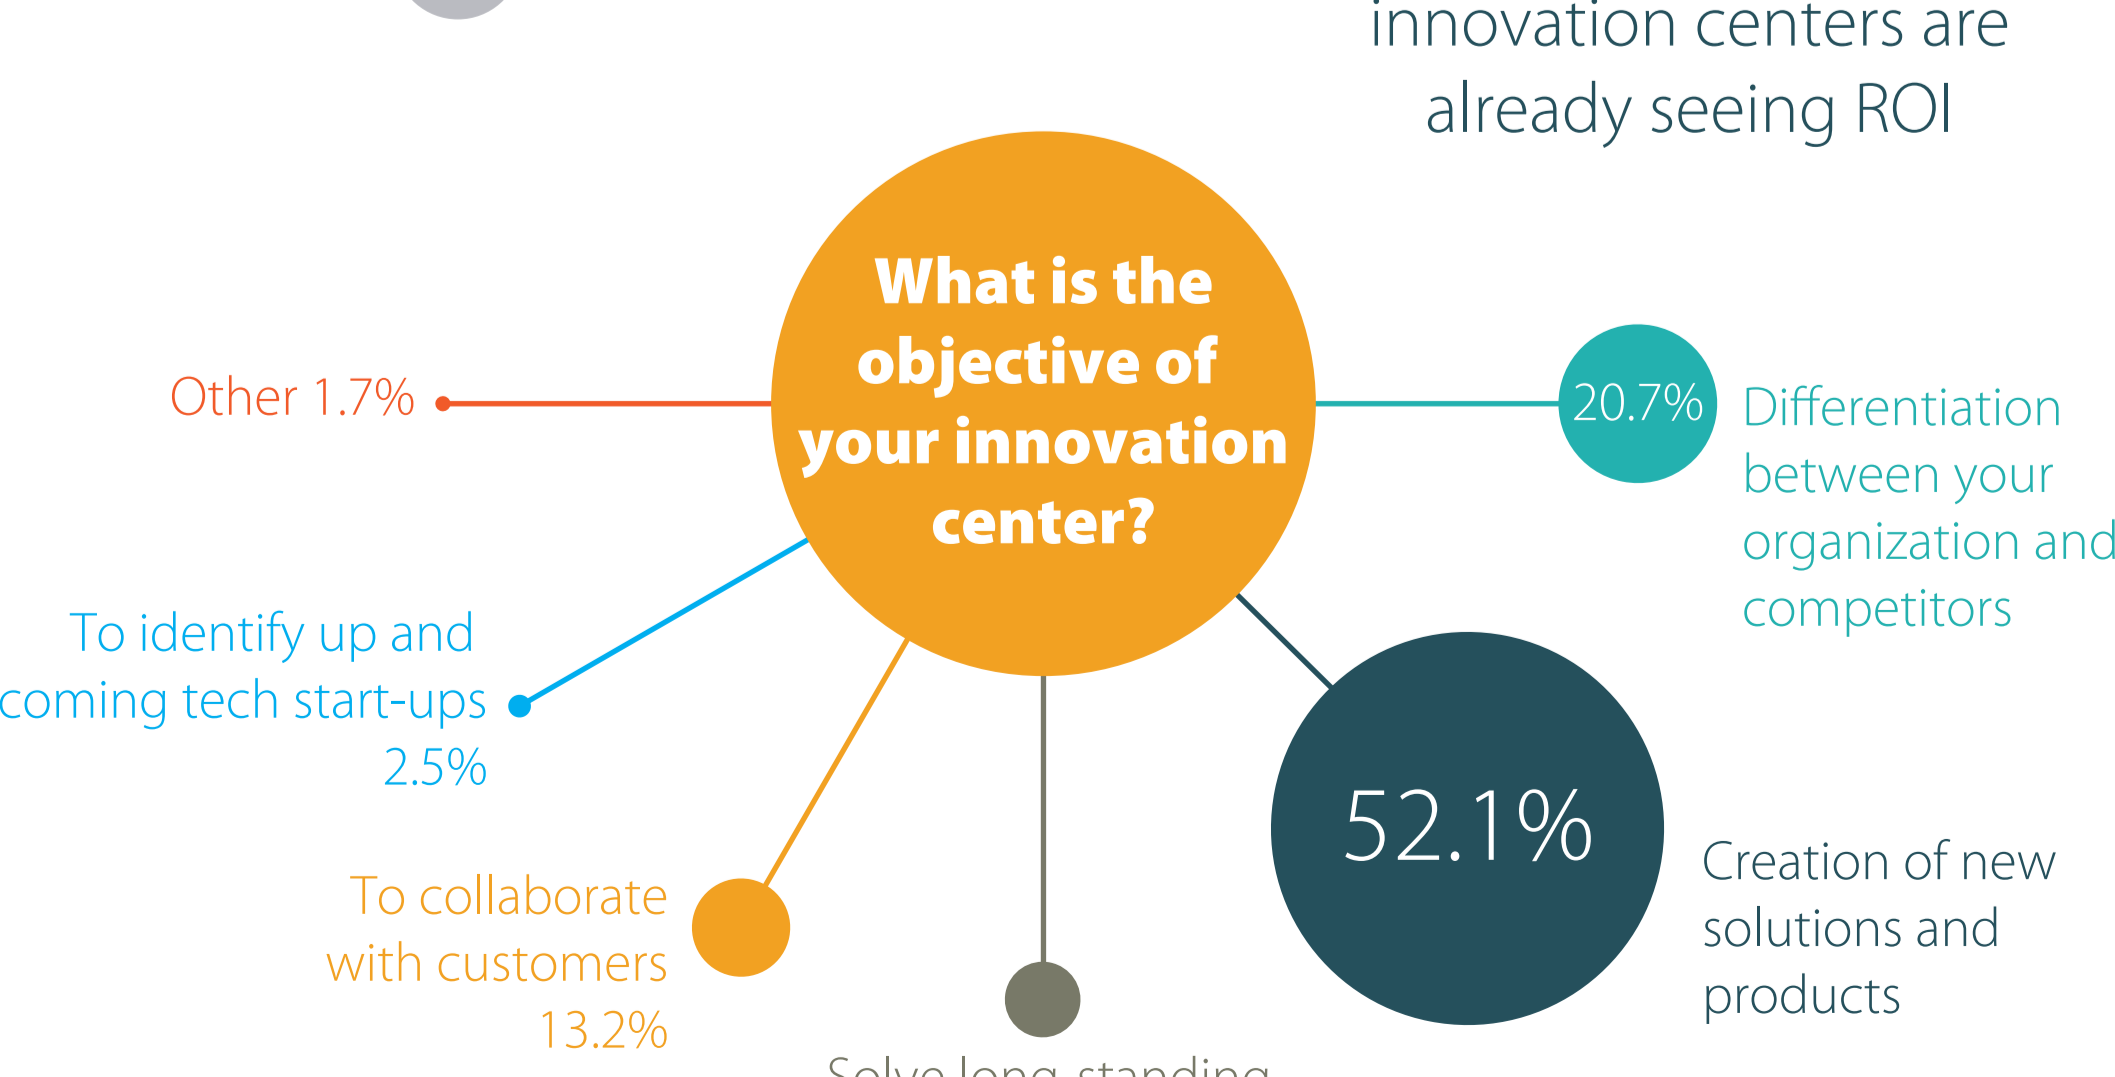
innovation centers are already seeing ROI

What is the objective of your innovation center?

Other 1.7%

20.7% Differentiation between your organization and competitors

To identify up and coming tech start-ups 2.5%

52.1%

Creation of new solutions and products

To collaborate with customers 13.2%

Solve long-standing